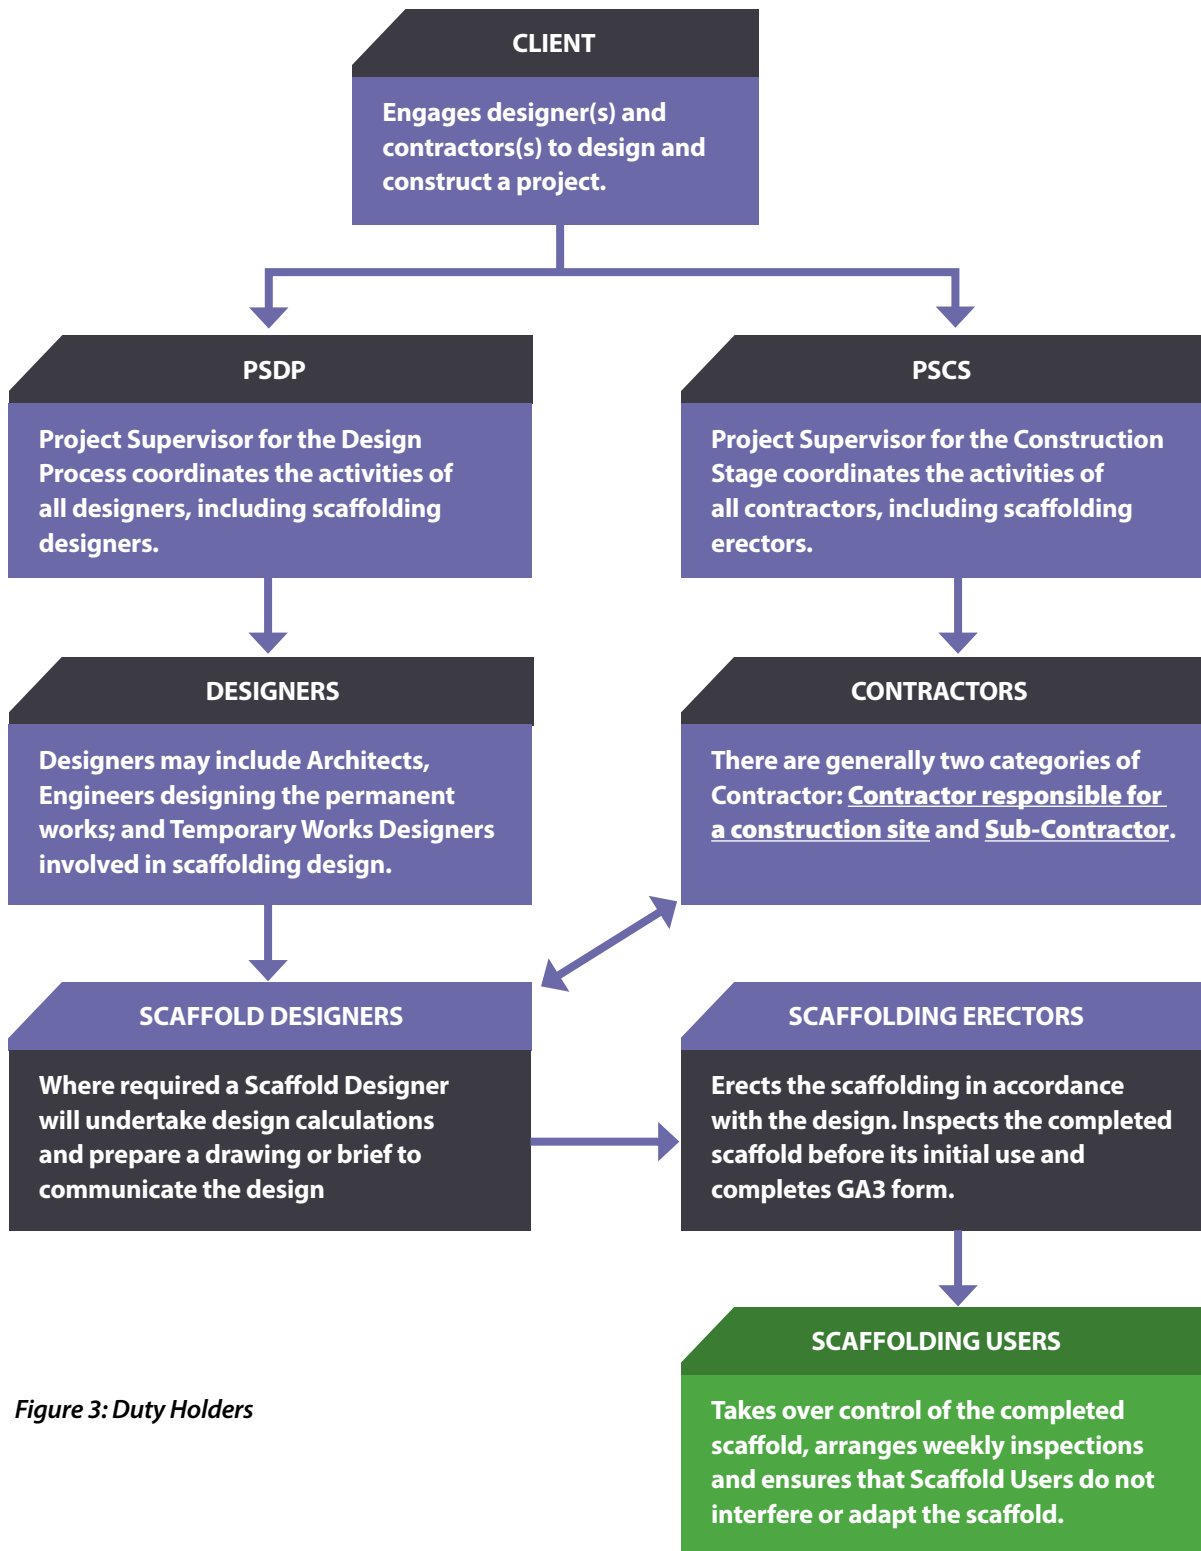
CLIENT

Engages designer(s) and contractors(s) to design and construct a project.

PSDP

Project Supervisor for the Design Process coordinates the activities of all designers, including scaffolding designers.

PSCS

Project Supervisor for the Construction Stage coordinates the activities of all contractors, including scaffolding erectors.

DESIGNERS

Designers may include Architects, Engineers designing the permanent works; and Temporary Works Designers involved in scaffolding design.

CONTRACTORS

There are generally two categories of Contractor: Contractor responsible for a construction site and Sub-Contractor.

SCAFFOLD DESIGNERS

Where required a Scaffold Designer will undertake design calculations and prepare a drawing or brief to communicate the design

SCAFFOLDING ERECTORS

Erects the scaffolding in accordance with the design. Inspects the completed scaffold before its initial use and completes GA3 form.

SCAFFOLDING USERS

Takes over control of the completed scaffold, arranges weekly inspections and ensures that Scaffold Users do not interfere or adapt the scaffold.

Figure 3: Duty Holders